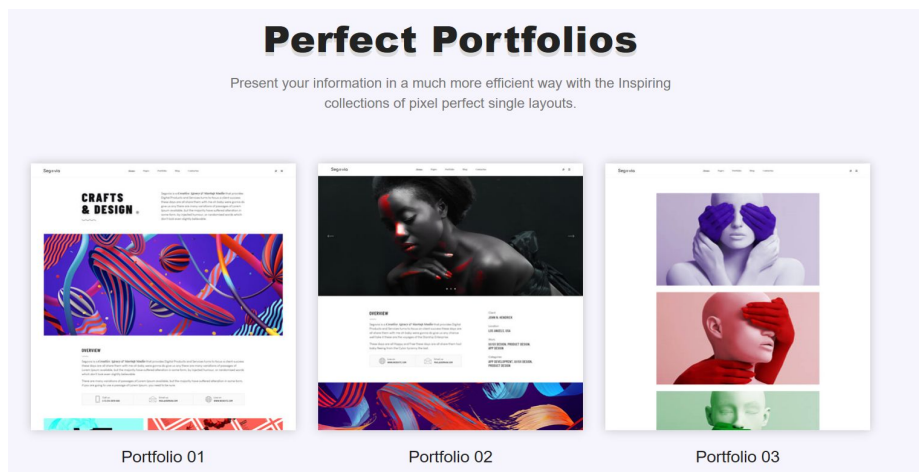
Perfect Portfolios

Present your information in a much more efficient way with the Inspiring collections of pixel perfect single layouts.

Seguvia

CRAFTS & DESIGN.

OVERVIEW

Portfolio 01

Seguvia

OVERVIEW

Portfolio 02

Seguvia

Portfolio 03